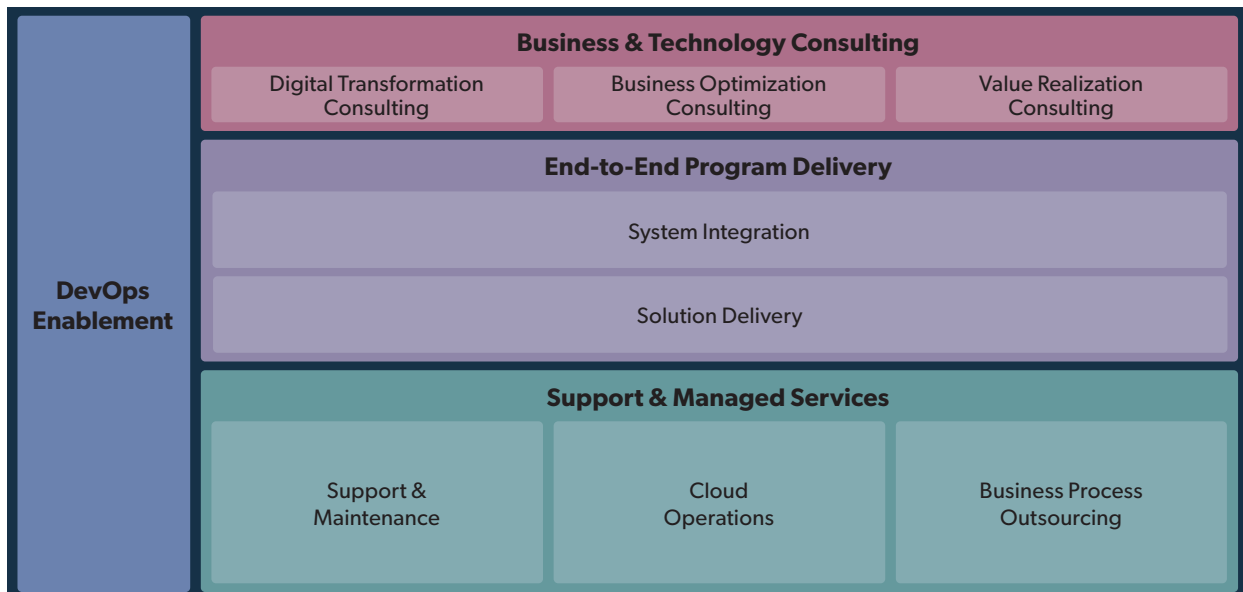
DevOps Enablement

Business & Technology Consulting

Digital Transformation Consulting

Business Optimization Consulting

Value Realization Consulting

End-to-End Program Delivery

System Integration

Solution Delivery

Support & Managed Services

Support & Maintenance

Cloud Operations

Business Process Outsourcing